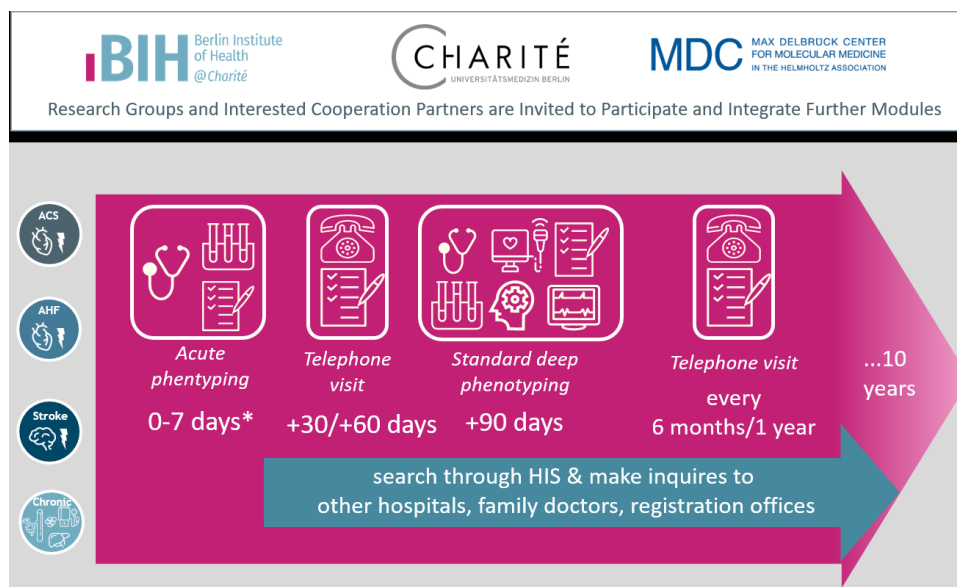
BIH Berlin Institute of Health @Charité

CHARITÉ UNIVERSITÄTSMEDIZIN BERLIN

MDC MAX DELBRÜCK CENTER FOR MOLECULAR MEDICINE IN THE HELMHOLTZ ASSOCIATION

Research Groups and Interested Cooperation Partners are Invited to Participate and Integrate Further Modules

ACS

AHF

Stroke

Chronic

Acute phentyping

0-7 days*

Telephone visit

+30/+60 days

Standard deep phenotyping

+90 days

Telephone visit

every 6 months/1 year

...10 years

search through HIS & make inquires to other hospitals, family doctors, registration offices